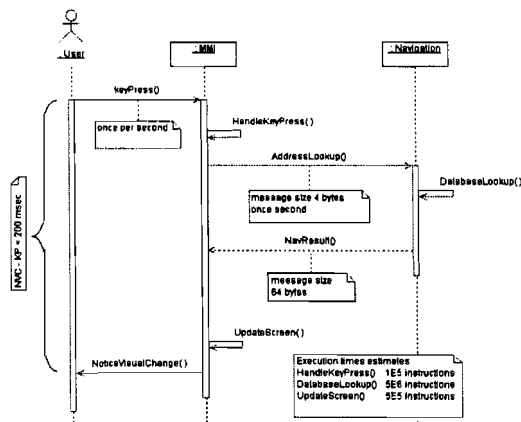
: User

: MMI

: Navigation

keyPress()

once per second

HandleKeyPress()

AddressLookup()

DatabaseLookup()

message size 4 bytes
once second

NVC - KP < 200 msec

NavResult()

message size
64 bytes

UpdateScreen()

NoticeVisualChange()

Execution times estimates
HandleKeyPress() 1E5 instructions
DatabaseLookup() 5E6 instructions
UpdateScreen() 5E5 instructions